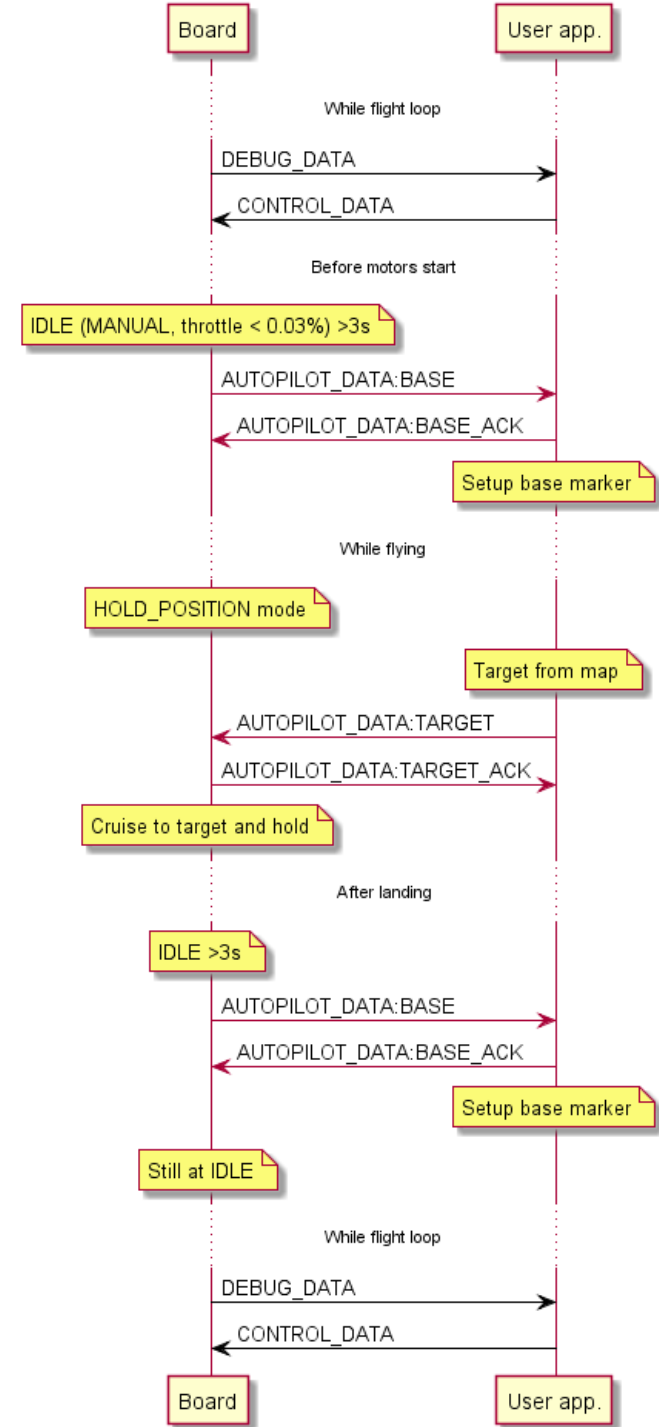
Board

User app.

While flight loop

DEBUG_DATA

CONTROL_DATA

Before motors start

IDLE (MANUAL, throttle < 0.03%) >3s

AUTOPILOT_DATA:BASE

AUTOPILOT_DATA:BASE_ACK

Setup base marker

While flying

HOLD_POSITION mode

Target from map

AUTOPILOT_DATA:TARGET

AUTOPILOT_DATA:TARGET_ACK

Cruise to target and hold

After landing

IDLE >3s

AUTOPILOT_DATA:BASE

AUTOPILOT_DATA:BASE_ACK

Setup base marker

Still at IDLE

While flight loop

DEBUG_DATA

CONTROL_DATA

Board

User app.